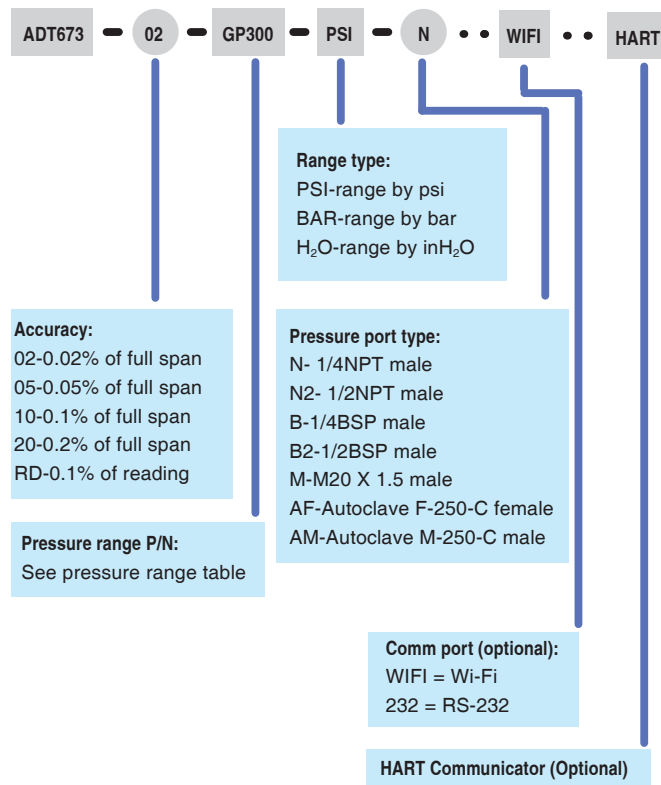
ADT673 - 02 - GP300 - PSI - N · · WIFI · · HART

Range type:
PSI-range by psi
BAR-range by bar
$H_2O$-range by in$H_2O$

Accuracy:
02-0.02% of full span
05-0.05% of full span
10-0.1% of full span
20-0.2% of full span
RD-0.1% of reading

Pressure port type:
N- 1/4NPT male
N2- 1/2NPT male
B-1/4BSP male
B2-1/2BSP male
M-M20 X 1.5 male
AF-Autoclave F-250-C female
AM-Autoclave M-250-C male

Pressure range P/N:
See pressure range table

Comm port (optional):
WIFI = Wi-Fi
232 = RS-232

HART Communicator (Optional)